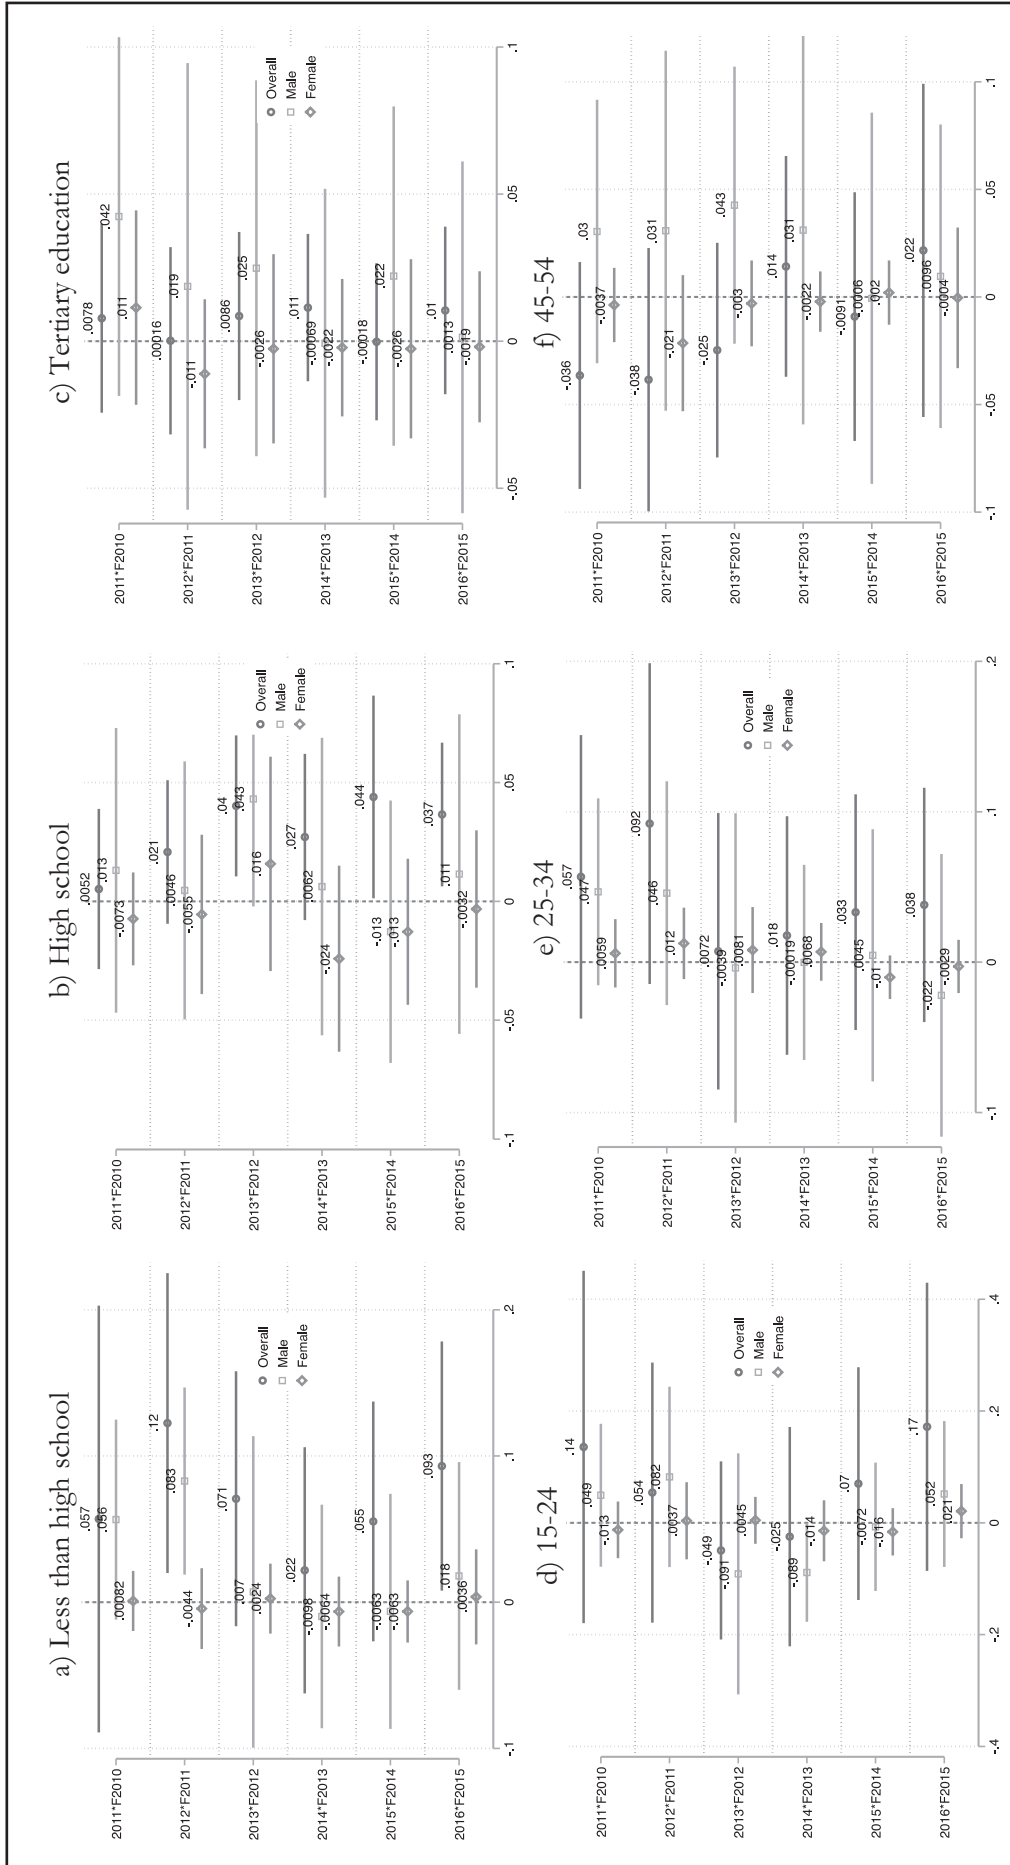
a) Less than high school

2011*F2010
2012*F2011
2013*F2012
2014*F2013
2015*F2014
2016*F2015

.057
.056
.00082
.12
.083
-.0044
.071
.007
.0024
.022
-.038
-.0064
.055
-.0063
-.0063
.093
.018
.0036

Overall
Male
Female

-.1
0
.1
.2

b) High school

2011*F2010
2012*F2011
2013*F2012
2014*F2013
2015*F2014
2016*F2015

.0052
.013
-.0073
.021
.0046
-.0055
.04
.043
.016
.027
.0062
-.024
.044
-.013
-.013
.037
.011
-.0032

Overall
Male
Female

-.1
-.05
0
.05
.1

c) Tertiary education

2011*F2010
2012*F2011
2013*F2012
2014*F2013
2015*F2014
2016*F2015

.0078
.042
.011
.00016
.019
-.011
.0086
.025
-.0026
.011
-.0069
-.0022
-.00018
.022
-.0026
.01
-.013
-.019

Overall
Male
Female

-.05
0
.05
.1

d) 15-24

2011*F2010
2012*F2011
2013*F2012
2014*F2013
2015*F2014
2016*F2015

.14
.049
-.013
.054
.082
.0037
-.049
-.091
.0045
-.025
-.089
-.014
.07
-.0072
-.016
.17
.052
.021

Overall
Male
Female

-.4
-.2
0
.2
.4

e) 25-34

2011*F2010
2012*F2011
2013*F2012
2014*F2013
2015*F2014
2016*F2015

.057
.047
.0059
.092
.046
.012
.0072
-.0039
.0081
.018
-.00019
.0068
.033
.0045
-.01
.038
-.022
-.0029

Overall
Male
Female

-.1
0
.1
.2

f) 45-54

2011*F2010
2012*F2011
2013*F2012
2014*F2013
2015*F2014
2016*F2015

-.036
.03
-.0037
-.038
.031
-.021
-.025
.043
-.003
.014
.031
-.0022
-.0091
-.0006
.002
.022
.0096
-.0004

-.1
-.05
0
.05
.1